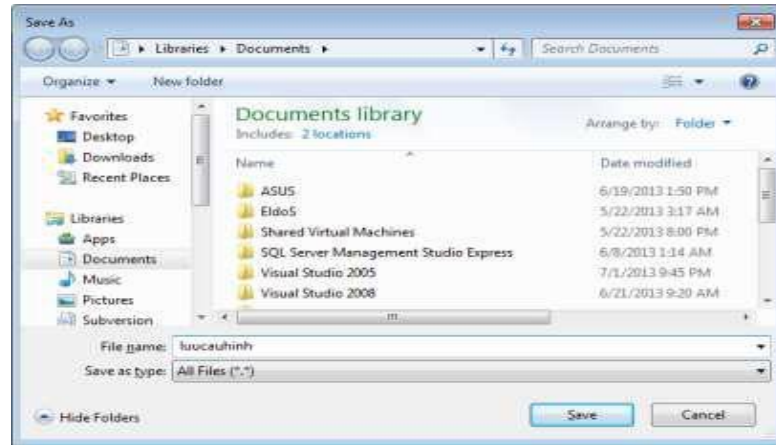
Save As

Libraries ▸ Documents ▸

Search Documents

Organize ▾ New folder

Favorites
Desktop
Downloads
Recent Places

Libraries
Apps
Documents
Music
Pictures
Subversion

Documents library
Includes: 2 locations

Arrange by: Folder ▾

| Name | Date modified |
|---|---|
| ASUS | 6/19/2013 1:50 PM |
| EldoS | 5/22/2013 3:17 AM |
| Shared Virtual Machines | 5/22/2013 8:00 PM |
| SQL Server Management Studio Express | 6/8/2013 1:14 AM |
| Visual Studio 2005 | 7/1/2013 9:45 PM |
| Visual Studio 2008 | 6/21/2013 9:20 AM |

File name: luucauhinh

Save as type: All Files (*.*)

Hide Folders

Save

Cancel